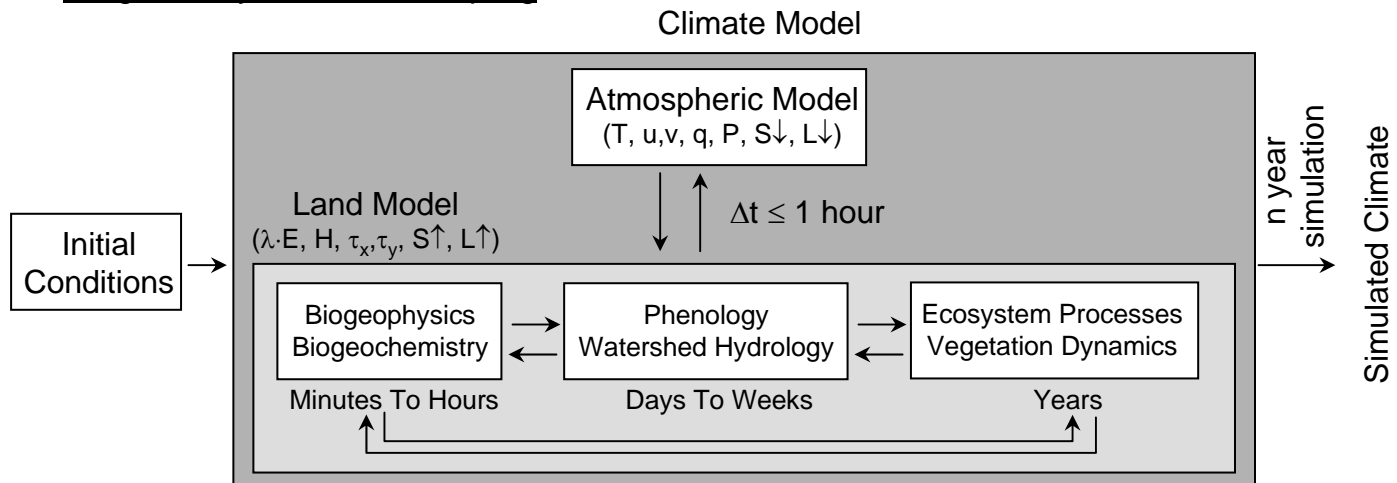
Climate Model

Atmospheric Model
(T, u,v, q, P, S↓, L↓)

$\Delta t \leq 1$ hour

Land Model
($\lambda \cdot E$, H, $\tau_x$,$\tau_y$, S↑, L↑)

Initial Conditions

Biogeophysics
Biogeochemistry

Minutes To Hours

Phenology
Watershed Hydrology

Days To Weeks

Ecosystem Processes
Vegetation Dynamics

Years

n year simulation

Simulated Climate